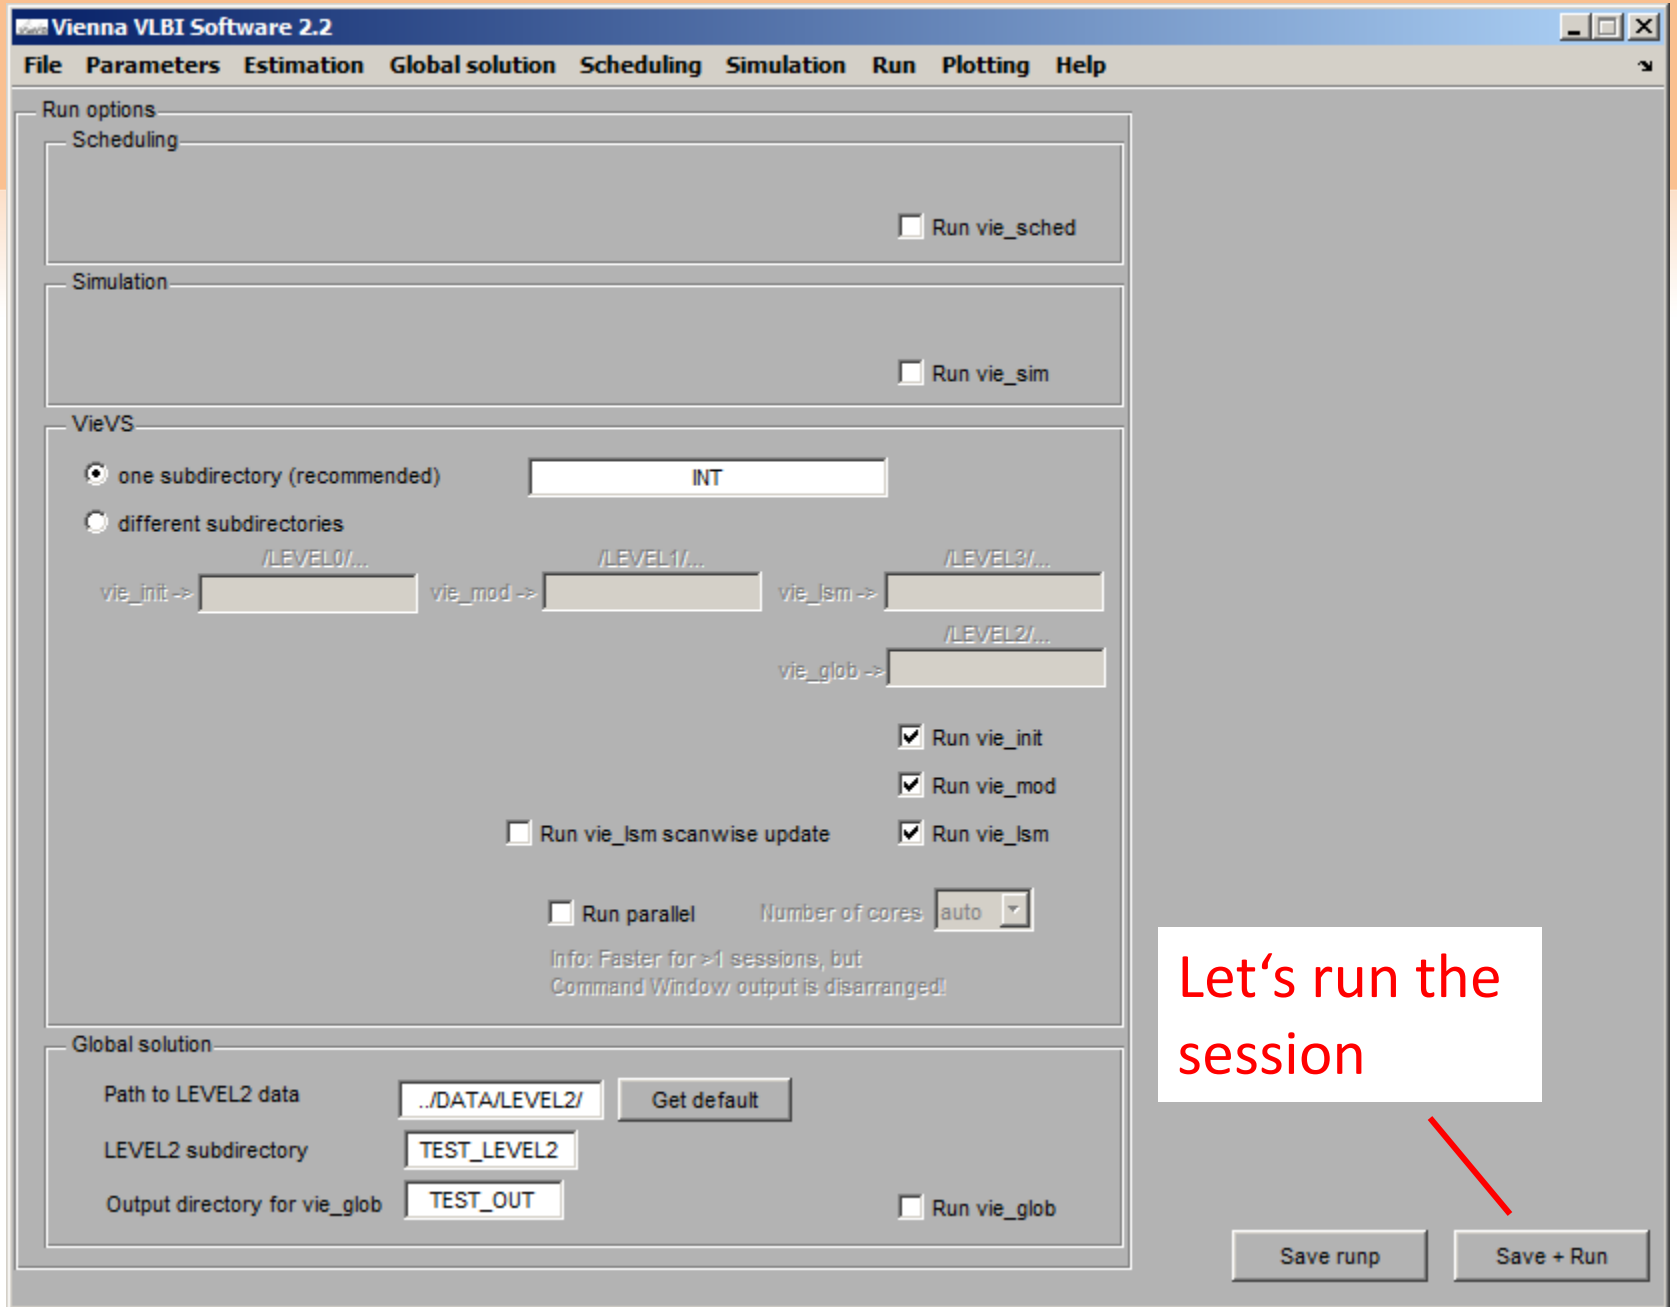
Vienna VLBI Software 2.2

File Parameters Estimation Global solution Scheduling Simulation Run Plotting Help

Run options

Scheduling

Run vie_sched

Simulation

Run vie_sim

VieVS

one subdirectory (recommended)

INT

different subdirectories

/LEVEL0/...

/LEVEL1/...

/LEVEL3/...

vie_init ->

vie_mod ->

vie_lsm ->

/LEVEL2/...

vie_glob ->

Run vie_init

Run vie_mod

Run vie_lsm scanwise update

Run vie_lsm

Run parallel

Number of cores

auto

Info: Faster for >1 sessions, but Command Window output is disarranged!

Global solution

Path to LEVEL2 data

../DATA/LEVEL2/

Get default

LEVEL2 subdirectory

TEST_LEVEL2

Output directory for vie_glob

TEST_OUT

Run vie_glob

Let‘s run the session

Save runp

Save + Run